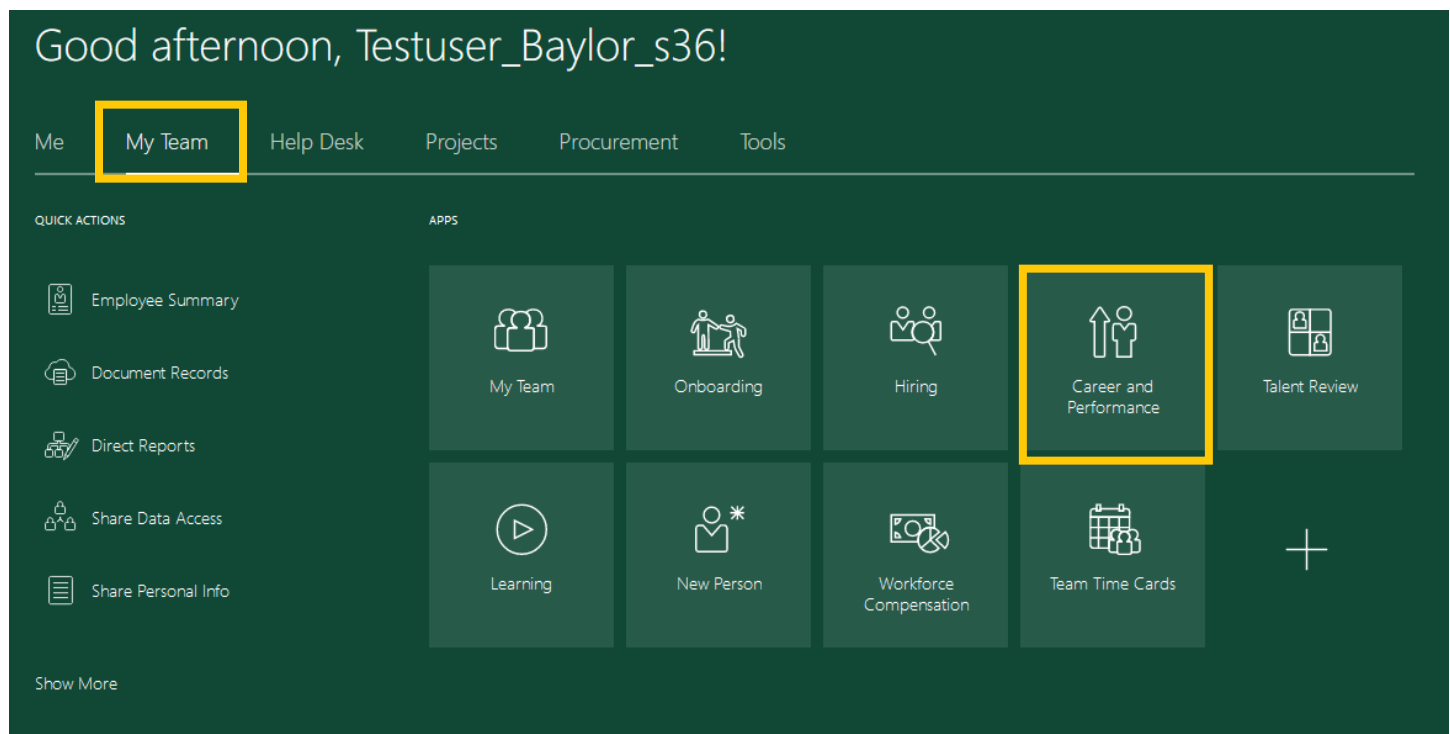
Good afternoon, Testuser_Baylor_s36!

Me
My Team
Help Desk
Projects
Procurement
Tools

QUICK ACTIONS

Employee Summary
Document Records
Direct Reports
Share Data Access
Share Personal Info

Show More

APPS

My Team
Onboarding
Hiring
Career and Performance
Talent Review
Learning
New Person
Workforce Compensation
Team Time Cards
+